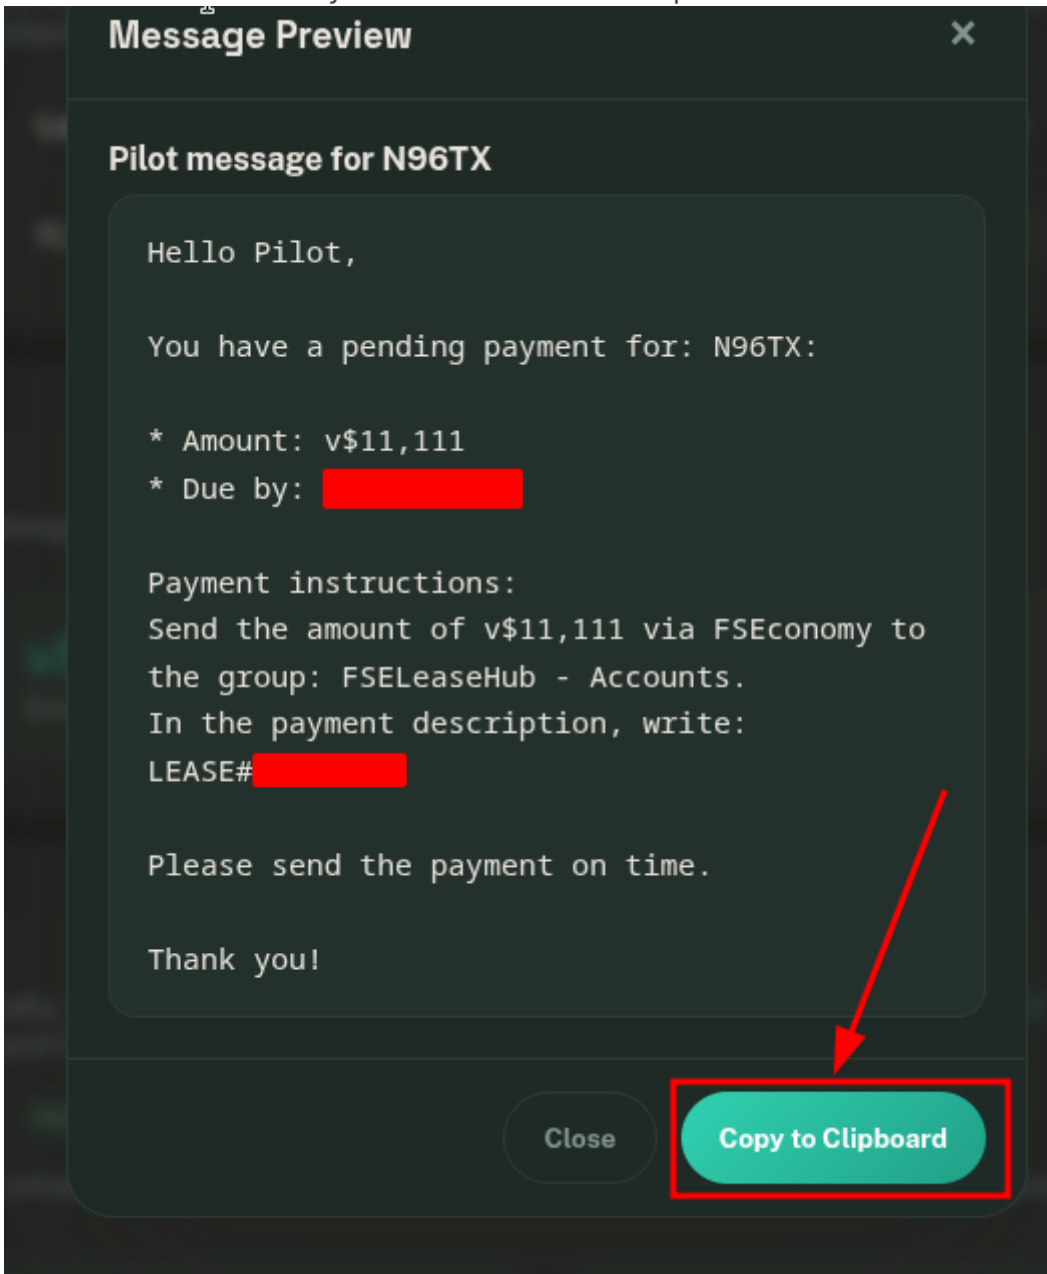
Message Preview ×

Pilot message for N96TX

Hello Pilot,

You have a pending payment for: N96TX:

* Amount: v$11,111
* Due by: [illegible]

Payment instructions:
Send the amount of v$11,111 via FSEconomy to the group: FSELeaseHub - Accounts.
In the payment description, write:
LEASE#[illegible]

Please send the payment on time.

Thank you!

Close

Copy to Clipboard